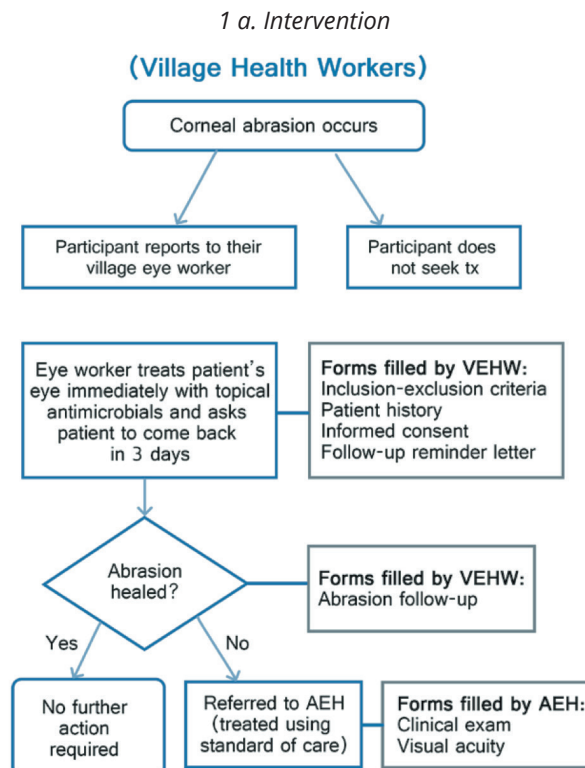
1 a. Intervention

(Village Health Workers)

Corneal abrasion occurs

Participant reports to their village eye worker

Participant does not seek tx

Eye worker treats patient's eye immediately with topical antimicrobials and asks patient to come back in 3 days

Forms filled by VEHW:
Inclusion-exclusion criteria
Patient history
Informed consent
Follow-up reminder letter

Abrasion healed?

Forms filled by VEHW:
Abrasion follow-up

Yes

No

No further action required

Referred to AEH (treated using standard of care)

Forms filled by AEH:
Clinical exam
Visual acuity